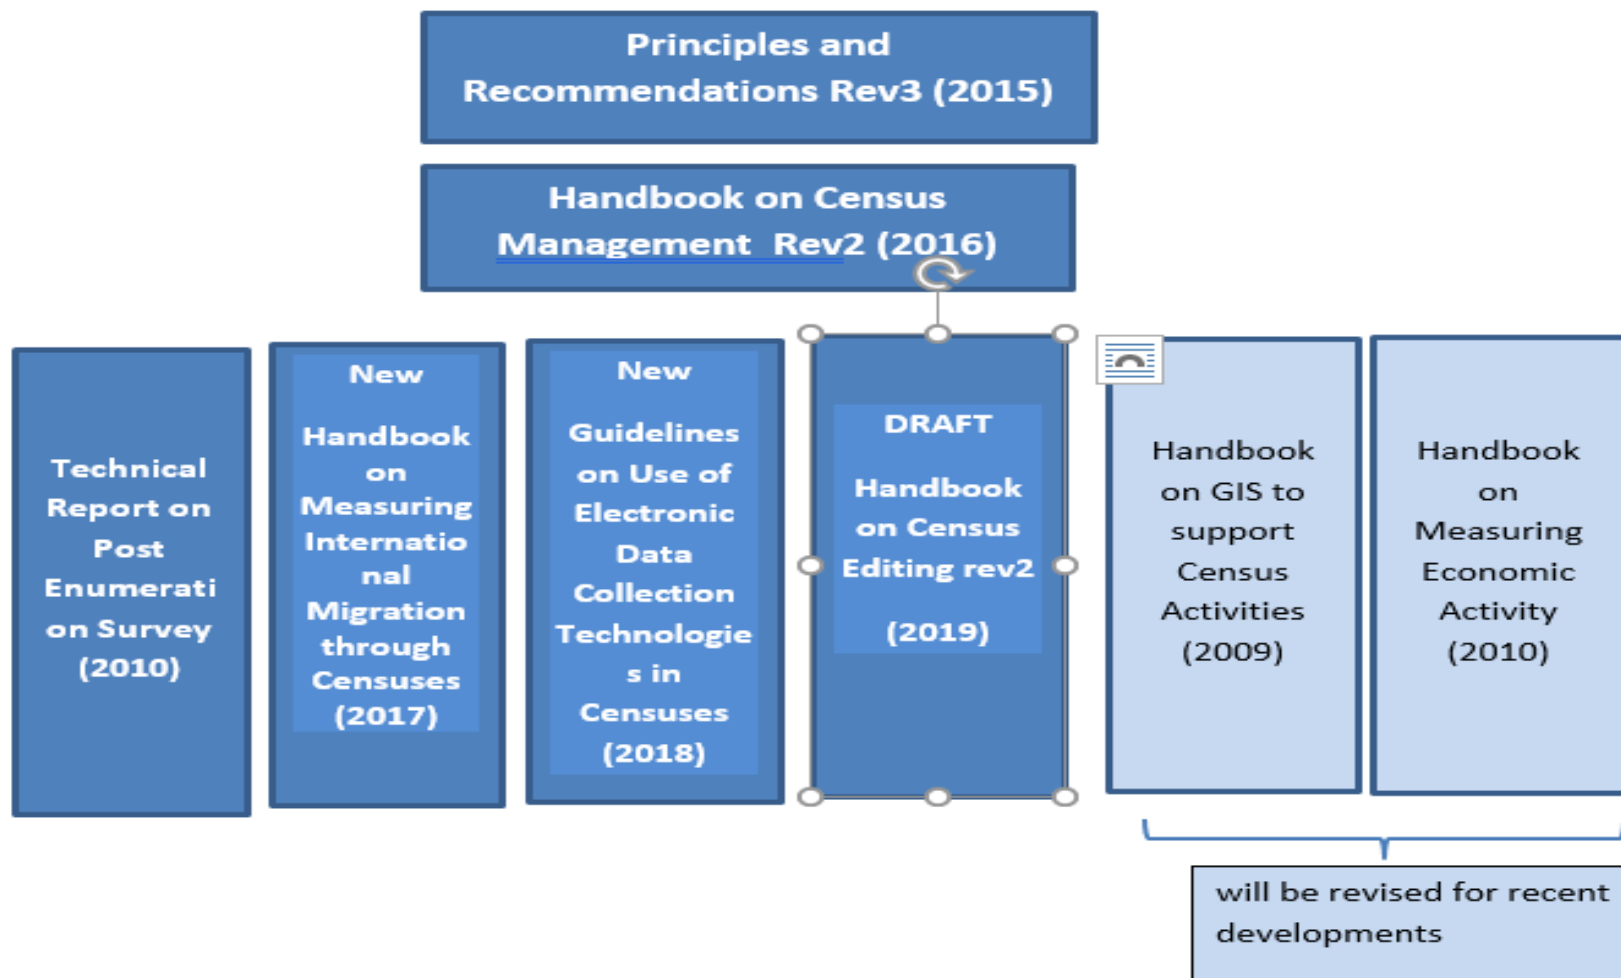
Principles and Recommendations Rev3 (2015)

Handbook on Census Management Rev2 (2016)

Technical Report on Post Enumeration Survey (2010)

New

Handbook on Measuring International Migration through Censuses (2017)

New

Guidelines on Use of Electronic Data Collection Technologies in Censuses (2018)

DRAFT

Handbook on Census Editing rev2

(2019)

Handbook on GIS to support Census Activities (2009)

Handbook on Measuring Economic Activity (2010)

will be revised for recent developments